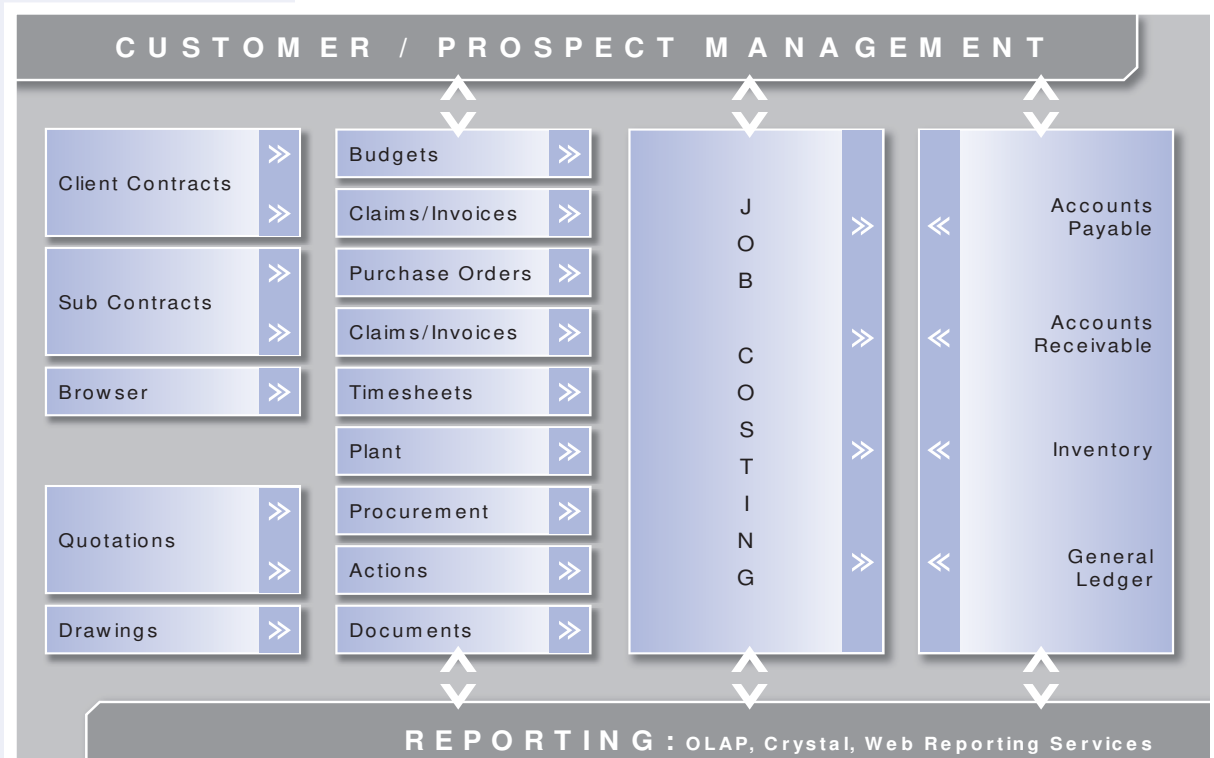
CUSTOMER / PROSPECT MANAGEMENT

Client Contracts ≫ ≫

Sub Contracts ≫ ≫

Browser ≫

Quotations ≫ ≫

Drawings ≫

Budgets ≫

Claims/Invoices ≫

Purchase Orders ≫

Claims/Invoices ≫

Timesheets ≫

Plant ≫

Procurement ≫

Actions ≫

Documents ≫

J O B C O S T I N G

≫ ≫ ≫ ≫

≪ ≪ ≪ ≪

Accounts Payable

Accounts Receivable

Inventory

General Ledger

REPORTING: OLAP, Crystal, Web Reporting Services